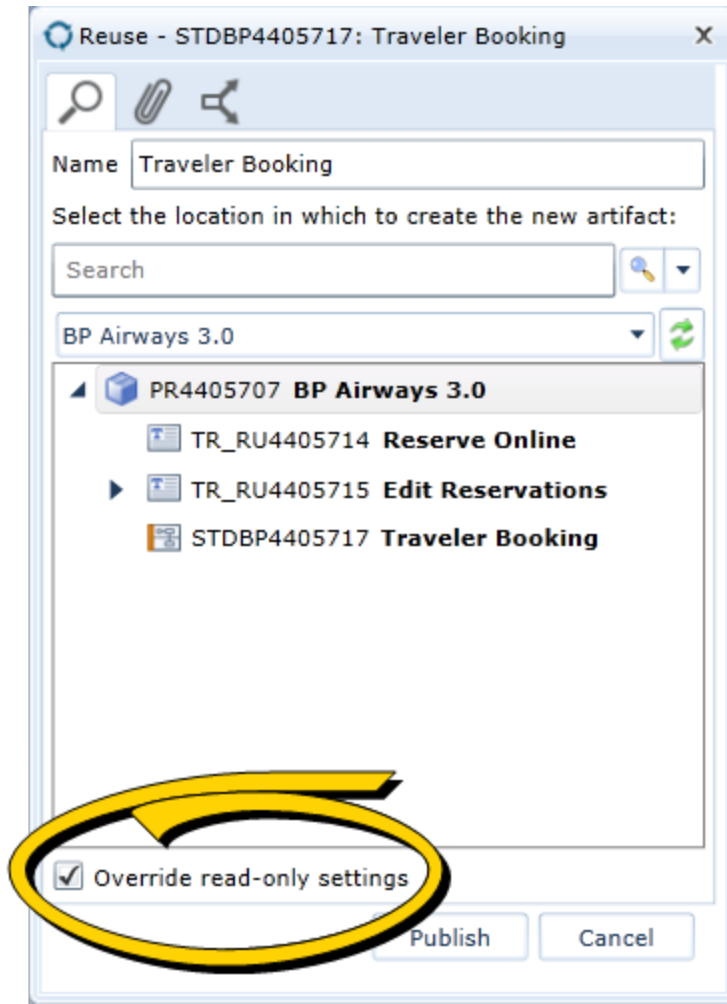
Reuse - STDBP4405717: Traveler Booking

Name Traveler Booking

Select the location in which to create the new artifact:

Search

BP Airways 3.0

PR4405707 **BP Airways 3.0**

TR_RU4405714 **Reserve Online**

TR_RU4405715 **Edit Reservations**

STDBP4405717 **Traveler Booking**

Override read-only settings

Publish

Cancel